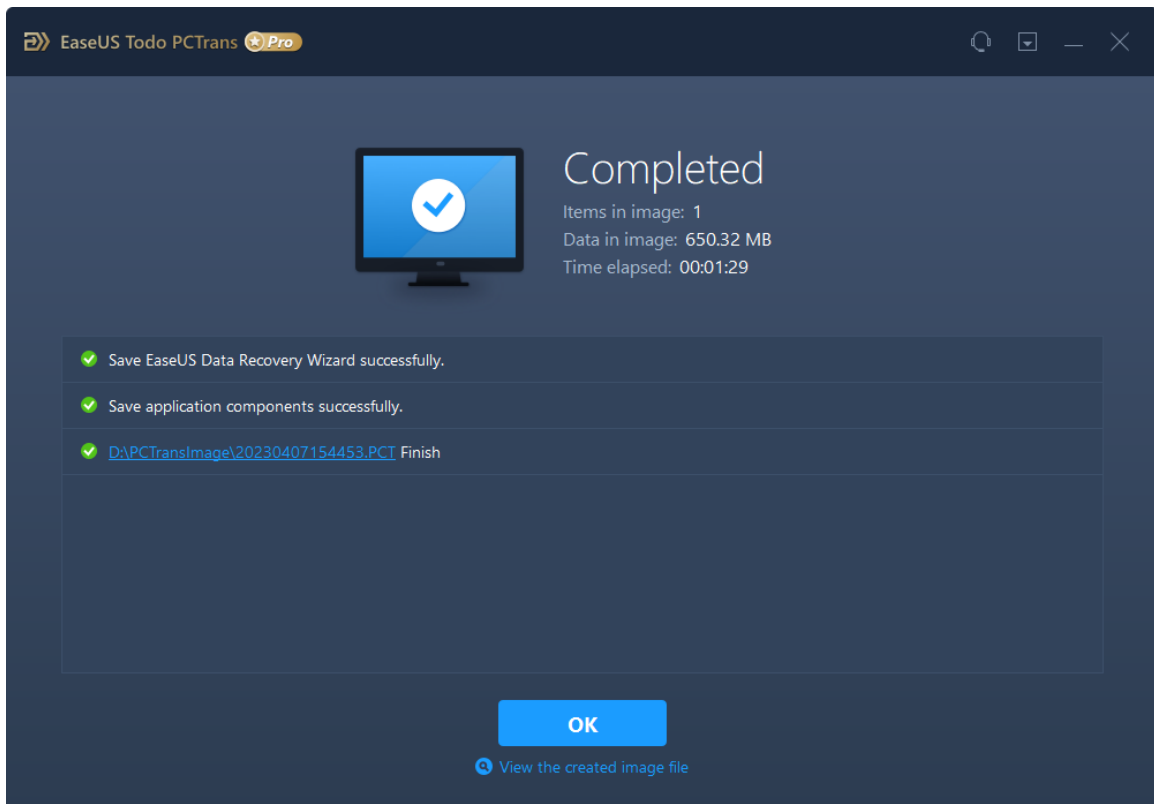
EaseUS Todo PCTrans Pro

Completed
Items in image: 1
Data in image: 650.32 MB
Time elapsed: 00:01:29

Save EaseUS Data Recovery Wizard successfully.

Save application components successfully.

D:\PCTransImage\20230407154453.PCT Finish

OK

View the created image file